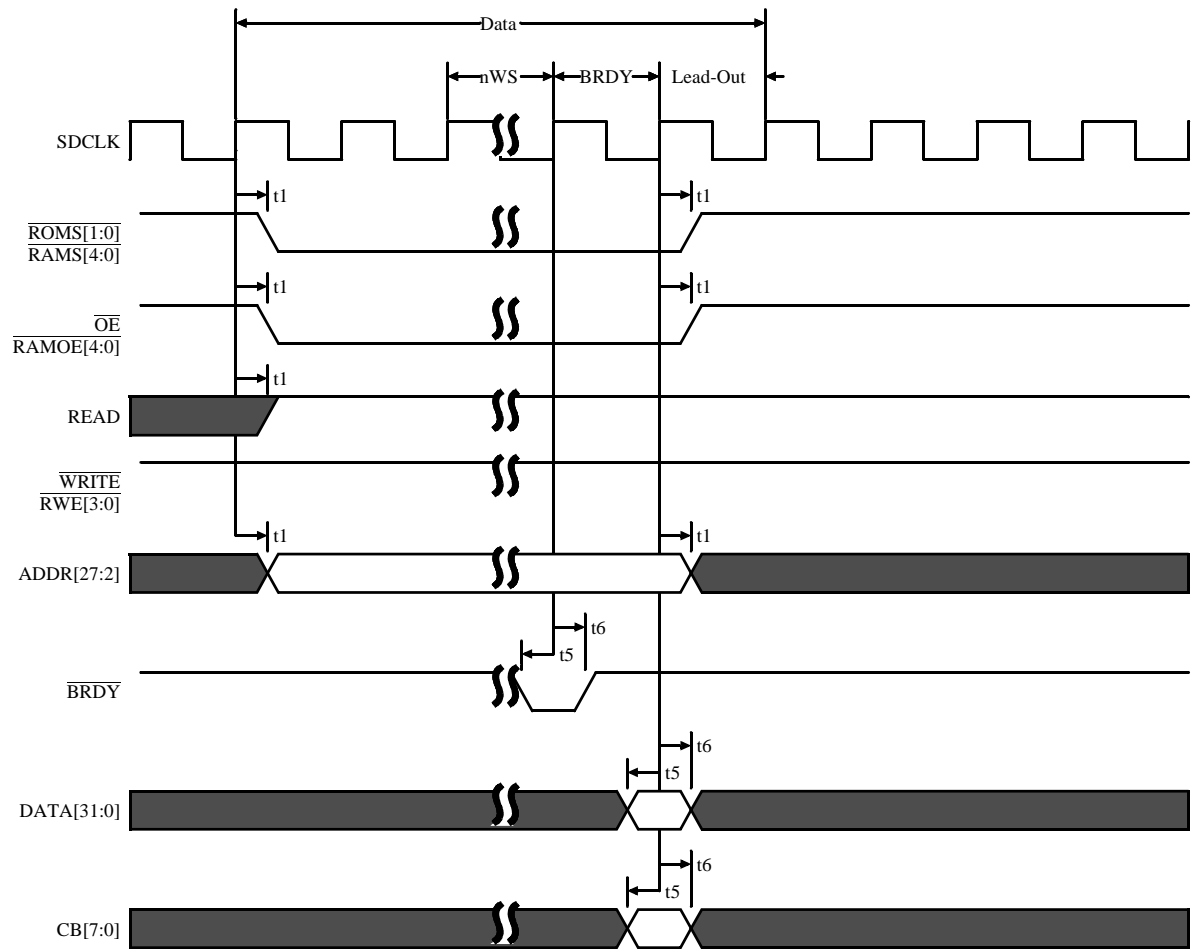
Data
nWS
BRDY
Lead-Out
SDCLK
t1
t1
$\overline{\text{ROMS[1:0]}}$
$\overline{\text{RAMS[4:0]}}$
t1
t1
$\overline{\text{OE}}$
$\overline{\text{RAMOE[4:0]}}$
t1
READ
$\overline{\text{WRITE}}$
$\overline{\text{RWE[3:0]}}$
t1
t1
ADDR[27:2]
t6
t5
$\overline{\text{BRDY}}$
t6
t5
DATA[31:0]
t6
t5
CB[7:0]